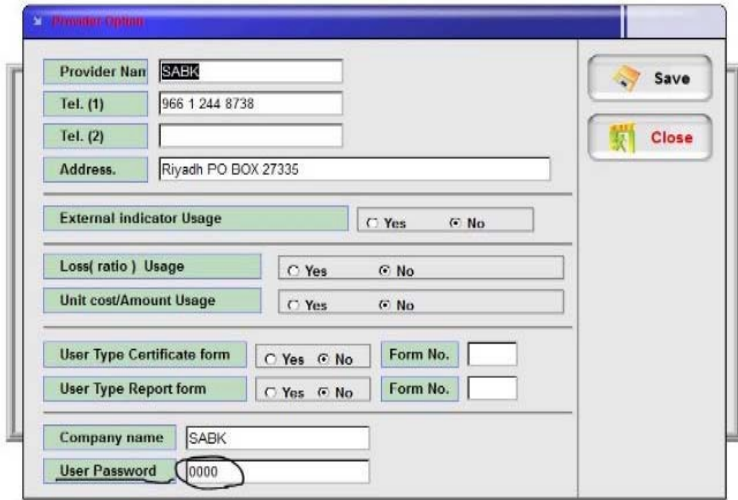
Provider Option

Provider Nam SABK

Tel. (1) 966 1 244 8738

Tel. (2)

Address. Riyadh PO BOX 27335

Save

Close

External indicator Usage ○ Yes ⊙ No

Loss( ratio ) Usage ○ Yes ⊙ No

Unit cost/Amount Usage ○ Yes ⊙ No

User Type Certificate form ○ Yes ⊙ No Form No.

User Type Report form ○ Yes ⊙ No Form No.

Company name SABK

User Password 0000